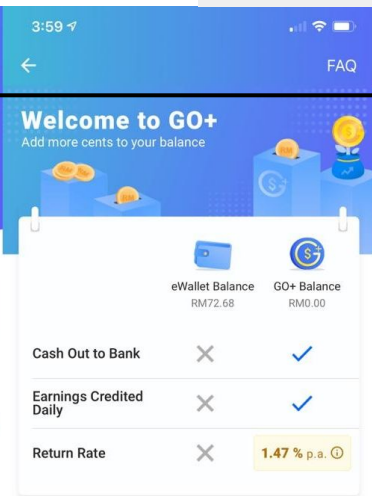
3:59

FAQ

Welcome to GO+
Add more cents to your balance

RM

RM

RM

| | eWallet Balance RM72.68 | GO+ Balance RM0.00 |
|---|---|---|
| Cash Out to Bank | ✕ | ✓ |
| Earnings Credited Daily | ✕ | ✓ |
| Return Rate | ✕ | 1.47 % p.a. ⓘ |